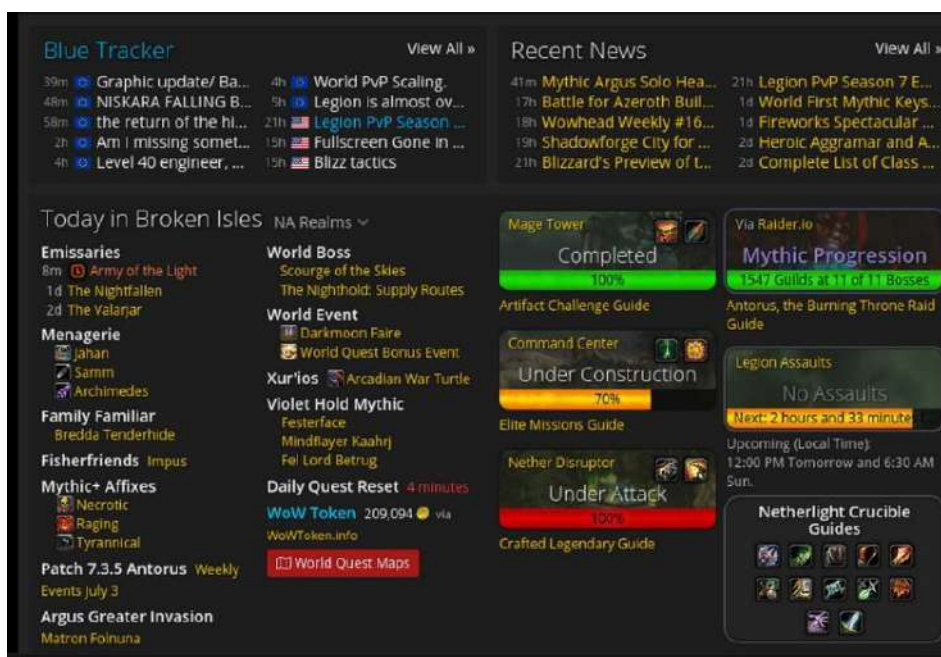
Blue Tracker
View All »

39m Graphic update/ Ba...
48m NISKARA FALLING B...
58m the return of the hi...
2h Am i missing somet...
4h Level 40 engineer, ...
4h World PvP Scaling.
5h Legion is almost ov...
21h Legion PvP Season ...
15h Fullscreen Gone in ...
15h Blizz tactics

Recent News
View All »

41m Mythic Argus Solo Hea...
17h Battle for Azeroth Buil...
18h Wowhead Weekly #16...
19h Shadowforge City for ...
21h Blizzard's Preview of t...
21h Legion PvP Season 7 E...
1d World First Mythic Keys...
1d Fireworks Spectacular ...
2d Heroic Aggramar and A...
2d Complete List of Class ...

Today in Broken Isles NA Realms

Emissaries
8m Army of the Light
1d The Nightfallen
2d The Valarjar

Menagerie
Jahan
Samm
Archimedes

Family Familiar
Bredda Tenderhide

Fisherfriends Impus

Mythic+ Affixes
Necrotic
Raging
Tyrannical

Patch 7.3.5 Antorus Weekly Events July 3

Argus Greater Invasion
Matron Folnuna

World Boss
Scourge of the Skies
The Nighthold: Supply Routes

World Event
Darkmoon Faire
World Quest Bonus Event

Xur'ios Arcadian War Turtle

Violet Hold Mythic
Festerface
Mindflayer Kaahrj
Fel Lord Betrug

Daily Quest Reset 4 minutes

WoW Token 209,094 via WoWToken.info

World Quest Maps

Mage Tower
Completed
100%
Artifact Challenge Guide

Command Center
Under Construction
70%
Elite Missions Guide

Nether Disruptor
Under Attack
100%
Crafted Legendary Guide

Via Raider.io
Mythic Progression
1547 Guilds at 11 of 11 Bosses
Antorus, the Burning Throne Raid Guide

Legion Assaults
No Assaults
Next: 2 hours and 33 minute
Upcoming (Local Time):
12:00 PM Tomorrow and 6:30 AM Sun.

Netherlight Crucible Guides